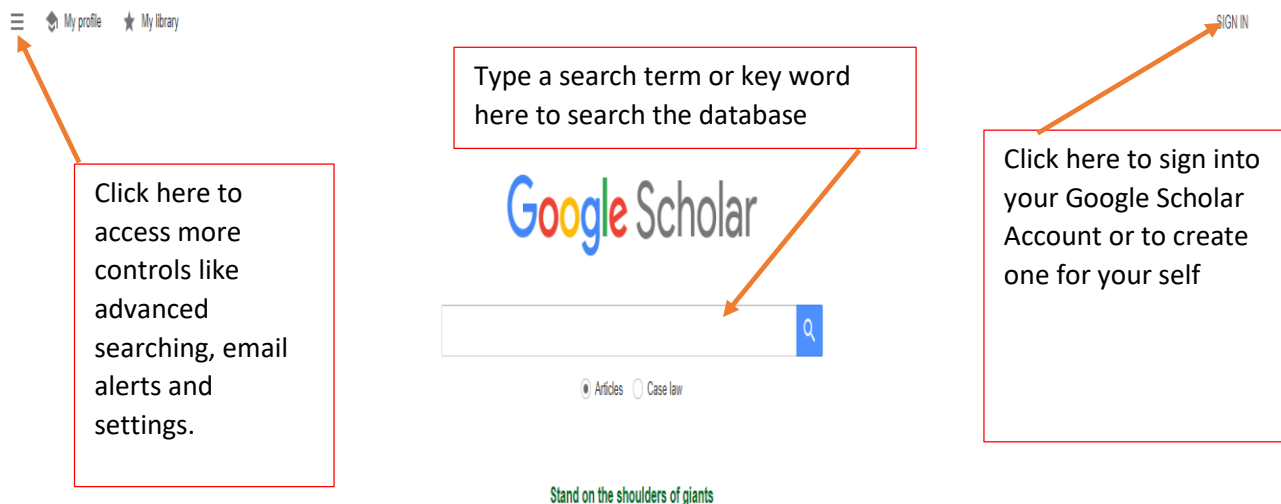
☰ My profile ★ My library

SIGN IN

Type a search term or key word here to search the database

Click here to sign into your Google Scholar Account or to create one for your self

Click here to access more controls like advanced searching, email alerts and settings.

Google Scholar

Articles Case law

Stand on the shoulders of giants